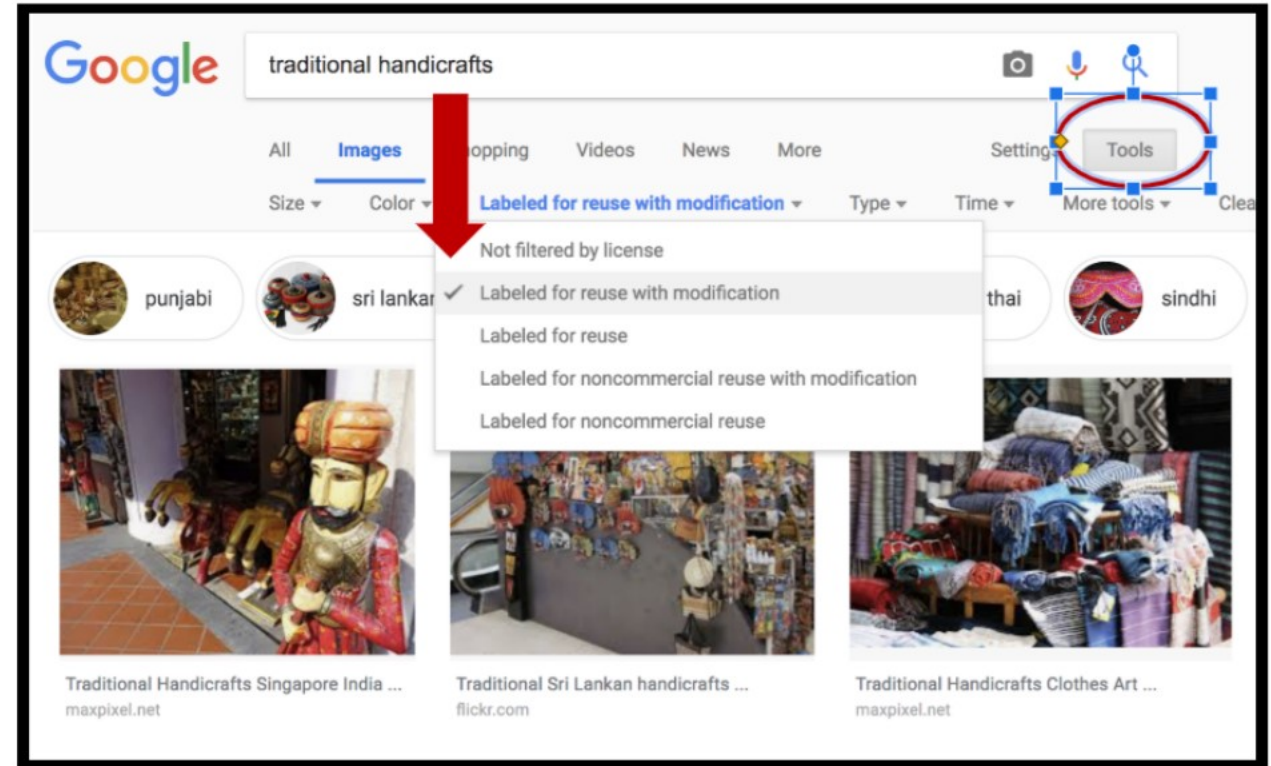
Google

traditional handicrafts

All Images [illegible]opping Videos News More Setting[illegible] Tools

Size ▾ Color ▾ Labeled for reuse with modification ▾ Type ▾ Time ▾ More tools ▾ Clea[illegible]

Not filtered by license
✓ Labeled for reuse with modification
Labeled for reuse
Labeled for noncommercial reuse with modification
Labeled for noncommercial reuse

punjabi sri lankan thai sindhi

Traditional Handicrafts Singapore India ...
maxpixel.net

Traditional Sri Lankan handicrafts ...
flickr.com

Traditional Handicrafts Clothes Art ...
maxpixel.net